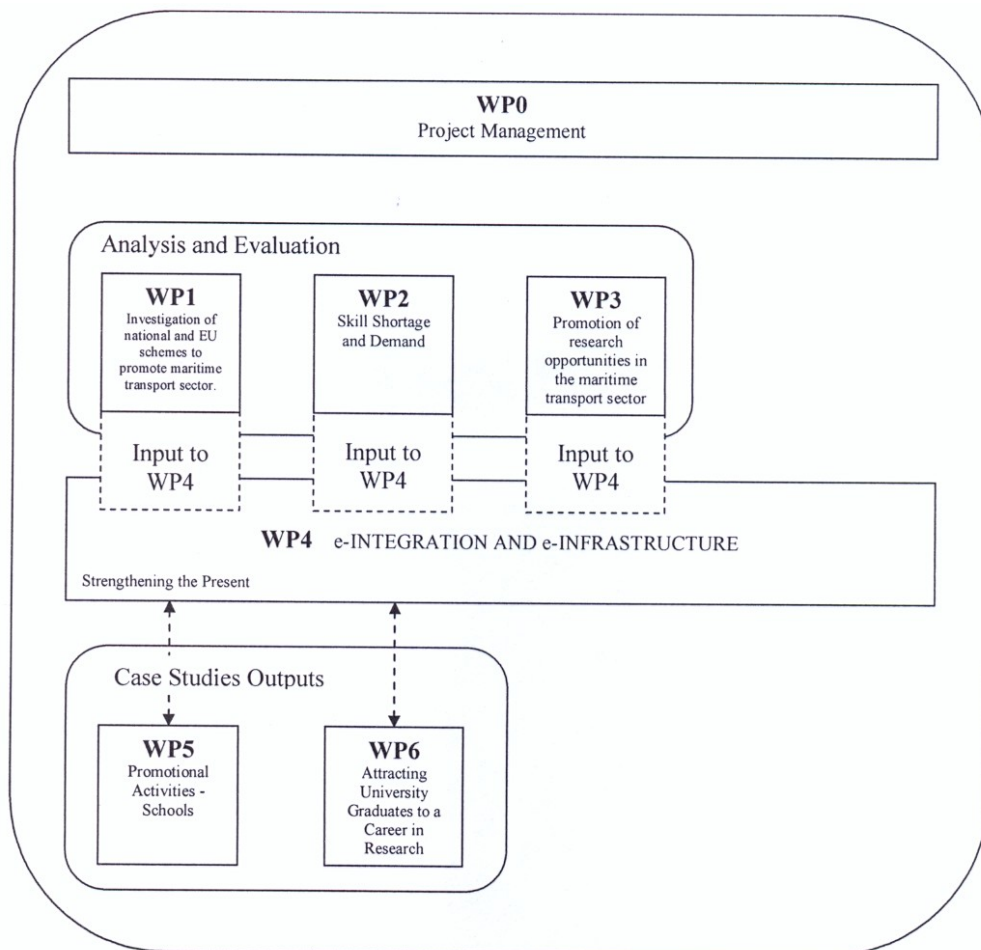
WP0
Project Management

Analysis and Evaluation

WP1
Investigation of national and EU schemes to promote maritime transport sector.

WP2
Skill Shortage and Demand

WP3
Promotion of research opportunities in the maritime transport sector

Input to WP4

Input to WP4

Input to WP4

WP4 e-INTEGRATION AND e-INFRASTRUCTURE

Strengthening the Present

Case Studies Outputs

WP5
Promotional Activities - Schools

WP6
Attracting University Graduates to a Career in Research